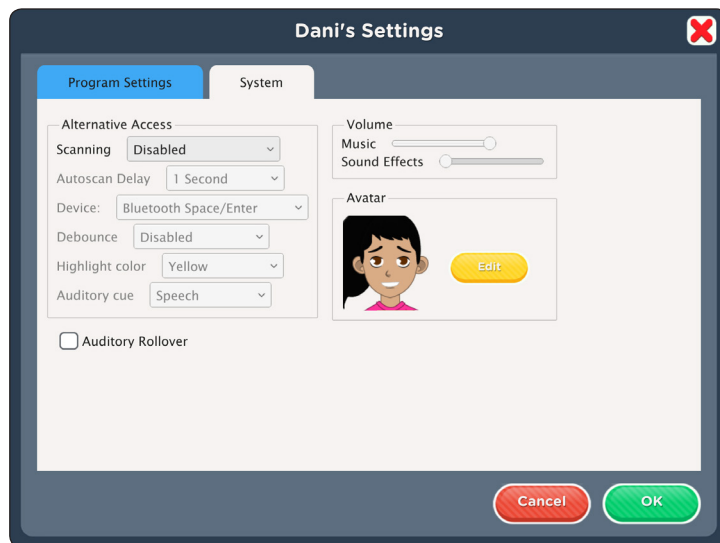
Dani's Settings

Program Settings
System

Alternative Access
Scanning Disabled
Autoscan Delay 1 Second
Device: Bluetooth Space/Enter
Debounce Disabled
Highlight color Yellow
Auditory cue Speech

Auditory Rollover

Volume
Music
Sound Effects

Avatar
Edit

Cancel
OK